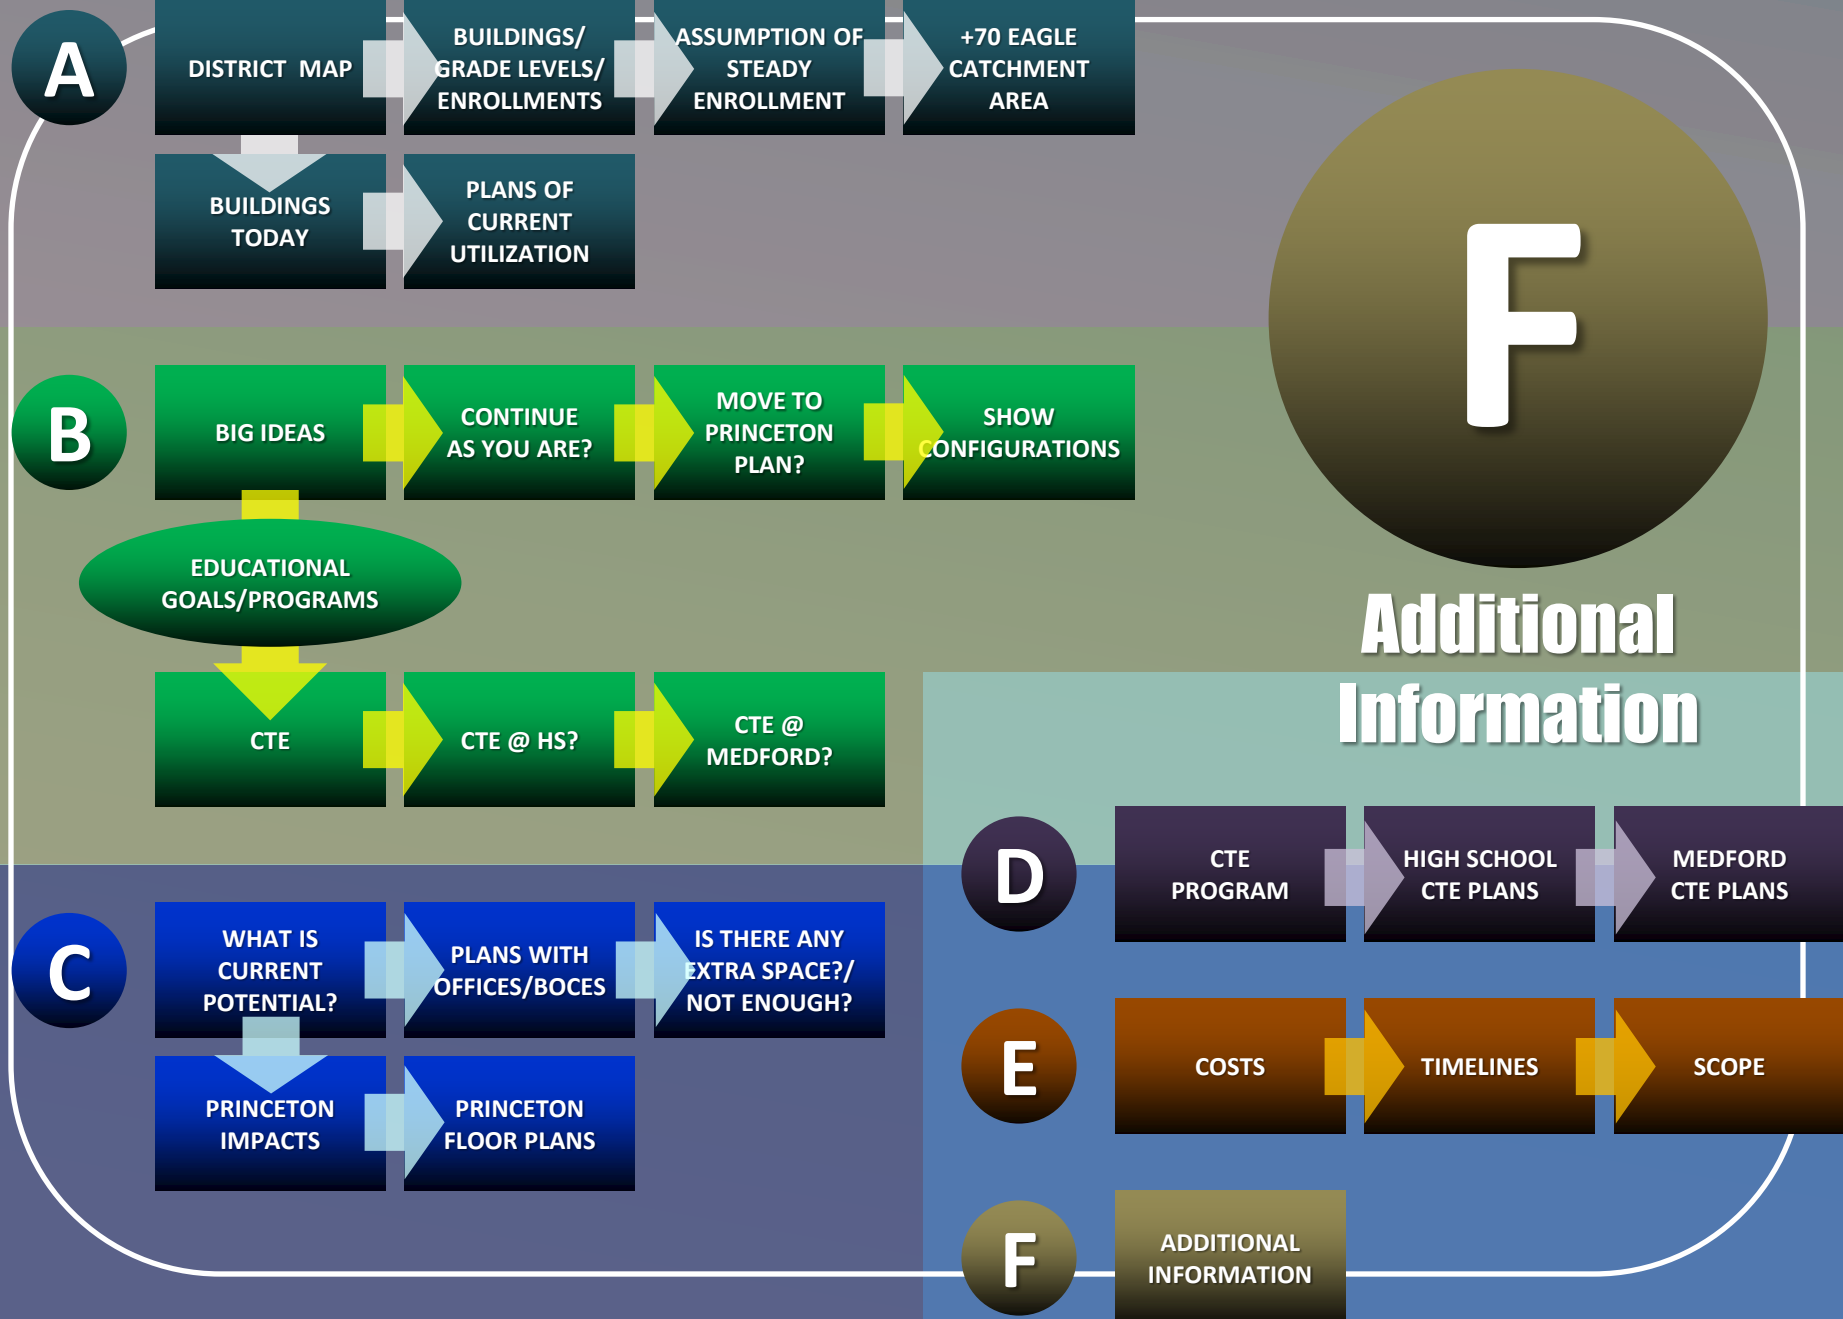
A

DISTRICT MAP

BUILDINGS/ GRADE LEVELS/ ENROLLMENTS

ASSUMPTION OF STEADY ENROLLMENT

+70 EAGLE CATCHMENT AREA

BUILDINGS TODAY

PLANS OF CURRENT UTILIZATION

F

Additional Information

B

BIG IDEAS

CONTINUE AS YOU ARE?

MOVE TO PRINCETON PLAN?

SHOW CONFIGURATIONS

EDUCATIONAL GOALS/PROGRAMS

CTE

CTE @ HS?

CTE @ MEDFORD?

D

CTE PROGRAM

HIGH SCHOOL CTE PLANS

MEDFORD CTE PLANS

C

WHAT IS CURRENT POTENTIAL?

PLANS WITH OFFICES/BOCES

IS THERE ANY EXTRA SPACE?/ NOT ENOUGH?

PRINCETON IMPACTS

PRINCETON FLOOR PLANS

E

COSTS

TIMELINES

SCOPE

F

ADDITIONAL INFORMATION